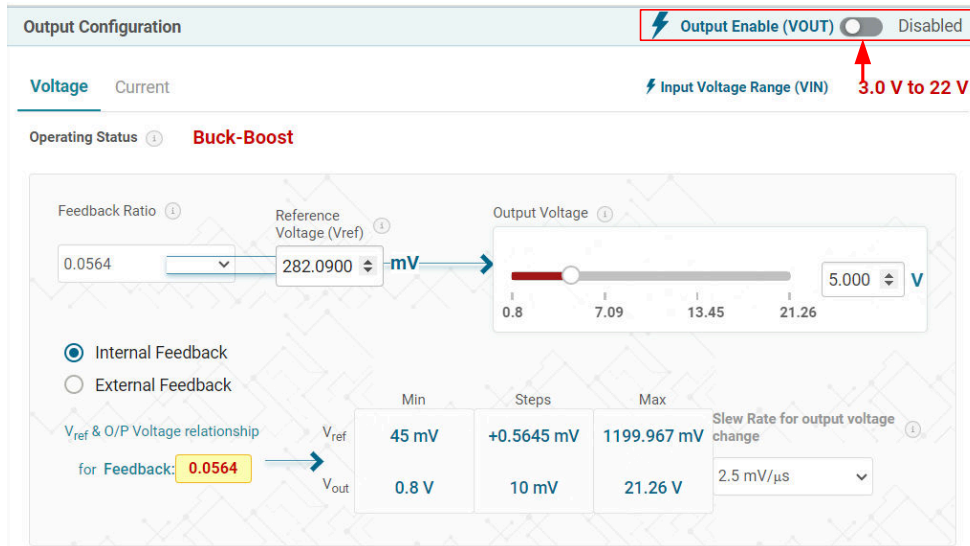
Output Configuration

Output Enable (VOUT) Disabled

Voltage Current

Input Voltage Range (VIN) 3.0 V to 22 V

Operating Status Buck-Boost

Feedback Ratio

0.0564

Reference Voltage (Vref)

282.0900 mV

Output Voltage

5.000 V

0.8 7.09 13.45 21.26

Internal Feedback

External Feedback

$V_{ref}$ & O/P Voltage relationship for Feedback: 0.0564

| | Min | Steps | Max |
|---|---|---|---|
| $V_{ref}$ | 45 mV | +0.5645 mV | 1199.967 mV |
| $V_{out}$ | 0.8 V | 10 mV | 21.26 V |

Slew Rate for output voltage change

2.5 mV/µs